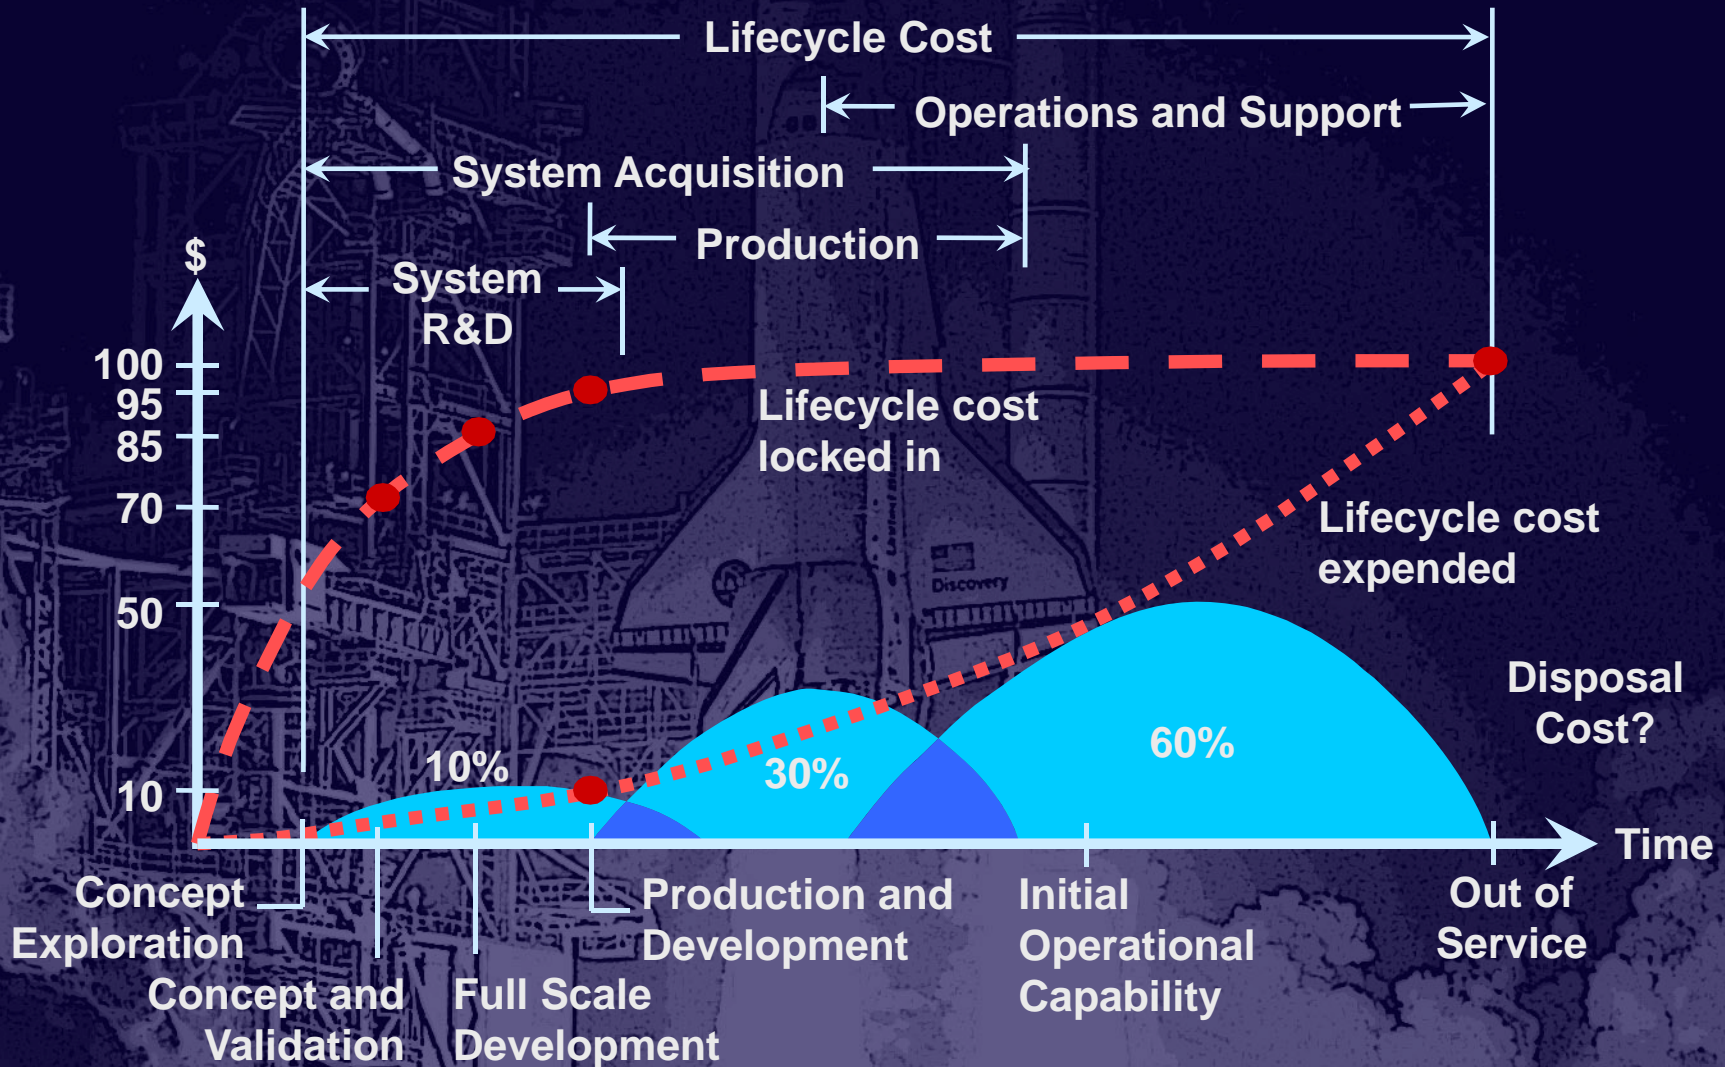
Lifecycle Cost

Operations and Support

System Acquisition

Production

System R&D

$

100
95
85
70
50
10

Lifecycle cost locked in

Lifecycle cost expended

Discovery

Disposal Cost?

10%

30%

60%

Time

Concept Exploration

Concept and Validation

Full Scale Development

Production and Development

Initial Operational Capability

Out of Service